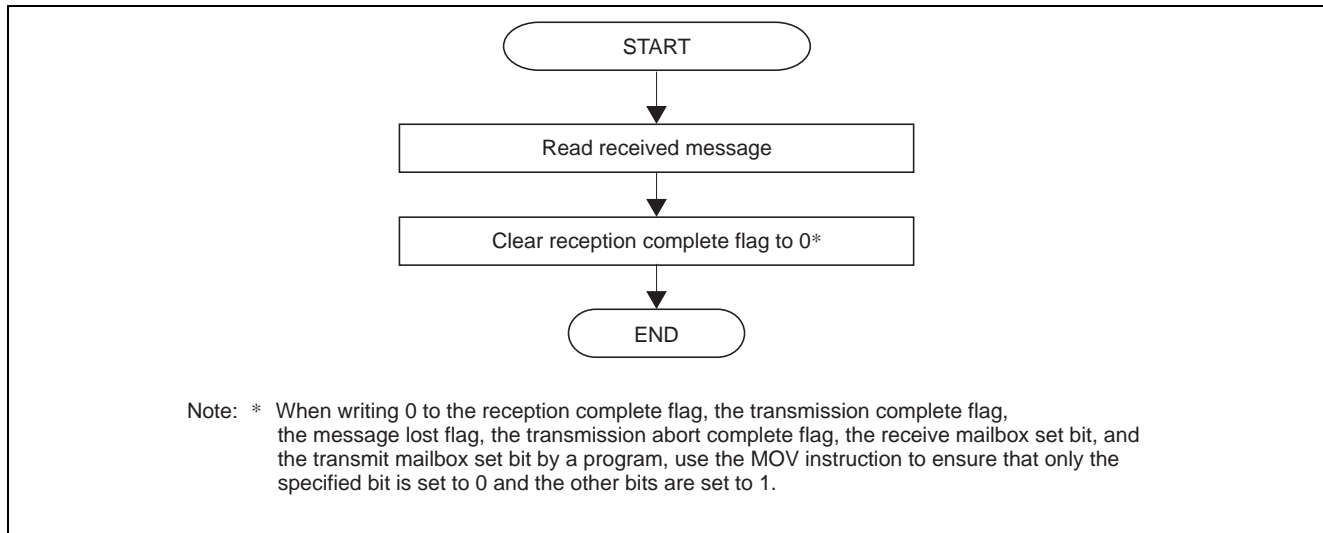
START

Read received message

Clear reception complete flag to 0*

END

Note: * When writing 0 to the reception complete flag, the transmission complete flag, the message lost flag, the transmission abort complete flag, the receive mailbox set bit, and the transmit mailbox set bit by a program, use the MOV instruction to ensure that only the specified bit is set to 0 and the other bits are set to 1.